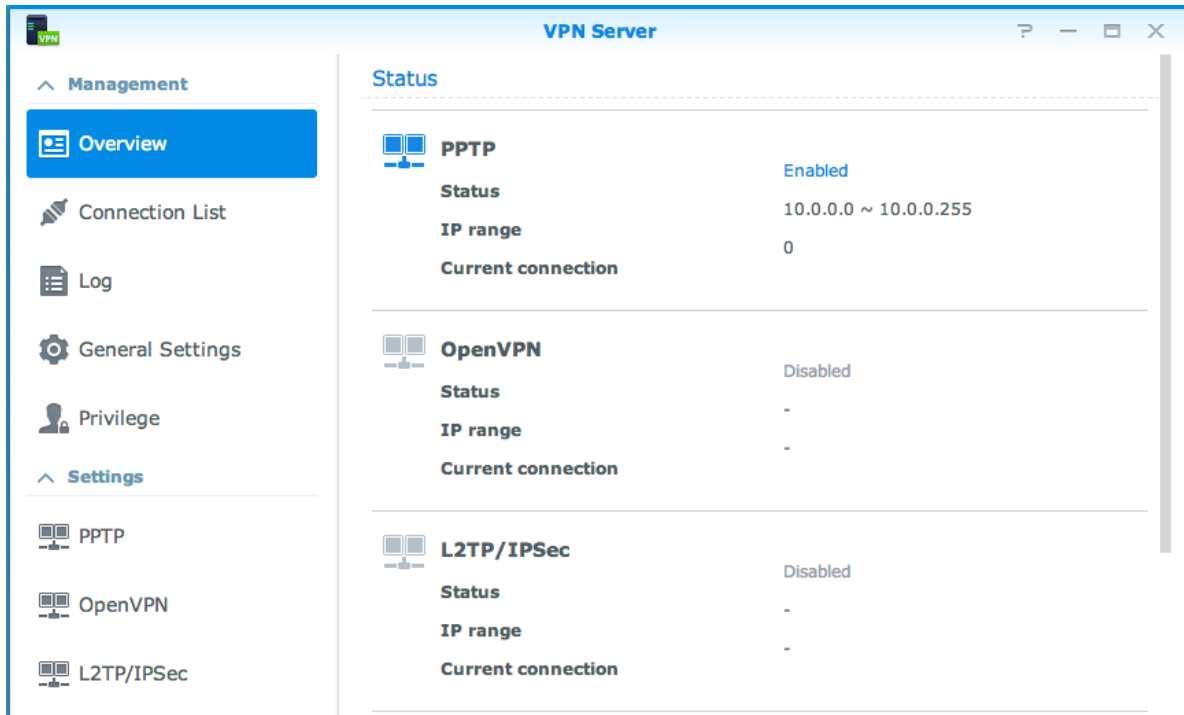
VPN

VPN Server

?

Management

Overview

Connection List

Log

General Settings

Privilege

Settings

PPTP

OpenVPN

L2TP/IPSec

Status

PPTP

Status

Enabled

IP range

10.0.0.0 ~ 10.0.0.255

Current connection

0

OpenVPN

Status

Disabled

IP range

-

Current connection

-

L2TP/IPSec

Status

Disabled

IP range

-

Current connection

-